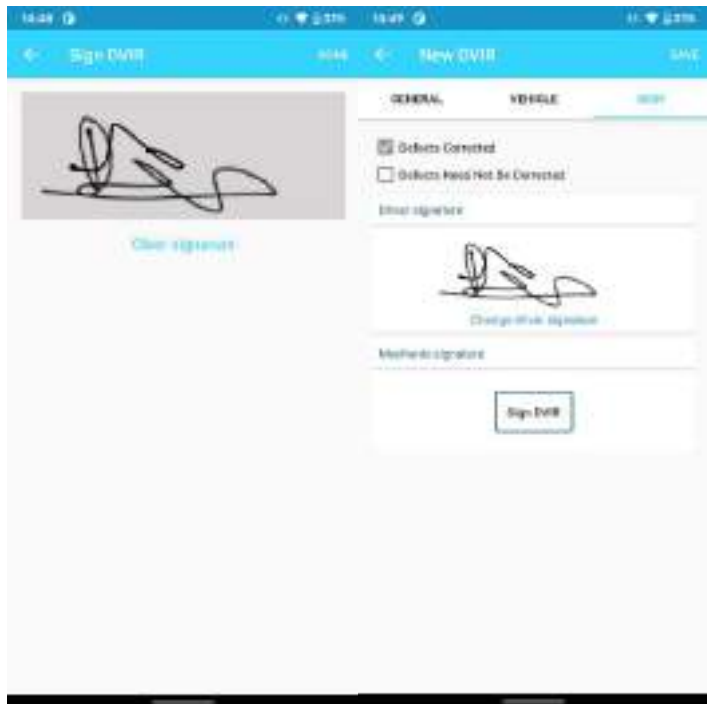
16:48

Sign DVIR

DONE

Clear signature

16:49

New DVIR

SAVE

GENERAL

VEHICLE

SIGN

Defects Corrected

Defects Need Not Be Corrected

Driver signature

Change driver signature

Mechanic signature

Sign DVIR